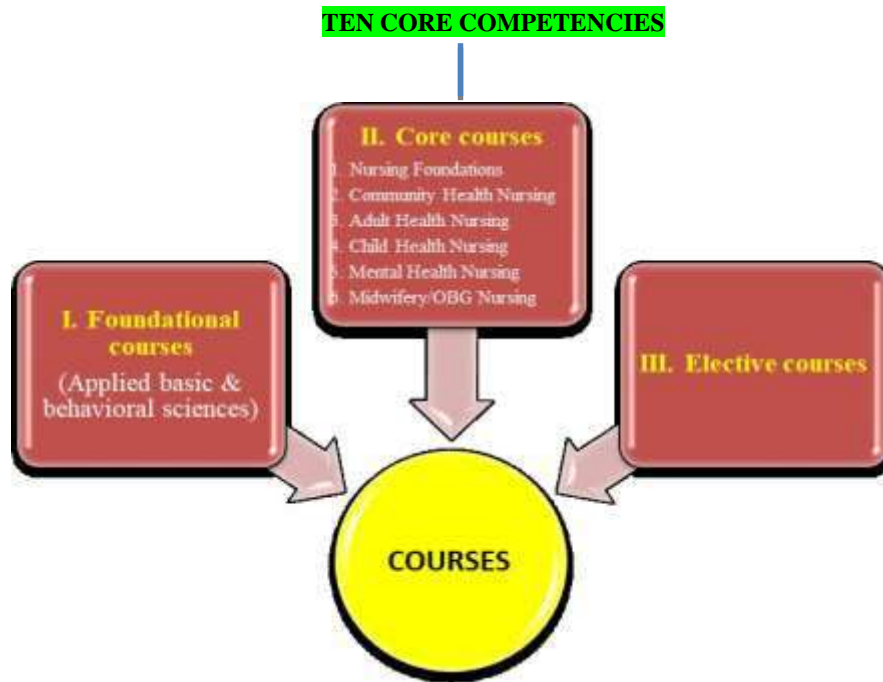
TEN CORE COMPETENCIES

II. Core courses

1. Nursing Foundations
2. Community Health Nursing
3. Adult Health Nursing
4. Child Health Nursing
5. Mental Health Nursing
6. Midwifery/OBG Nursing

I. Foundational courses
(Applied basic & behavioral sciences)

III. Elective courses

COURSES